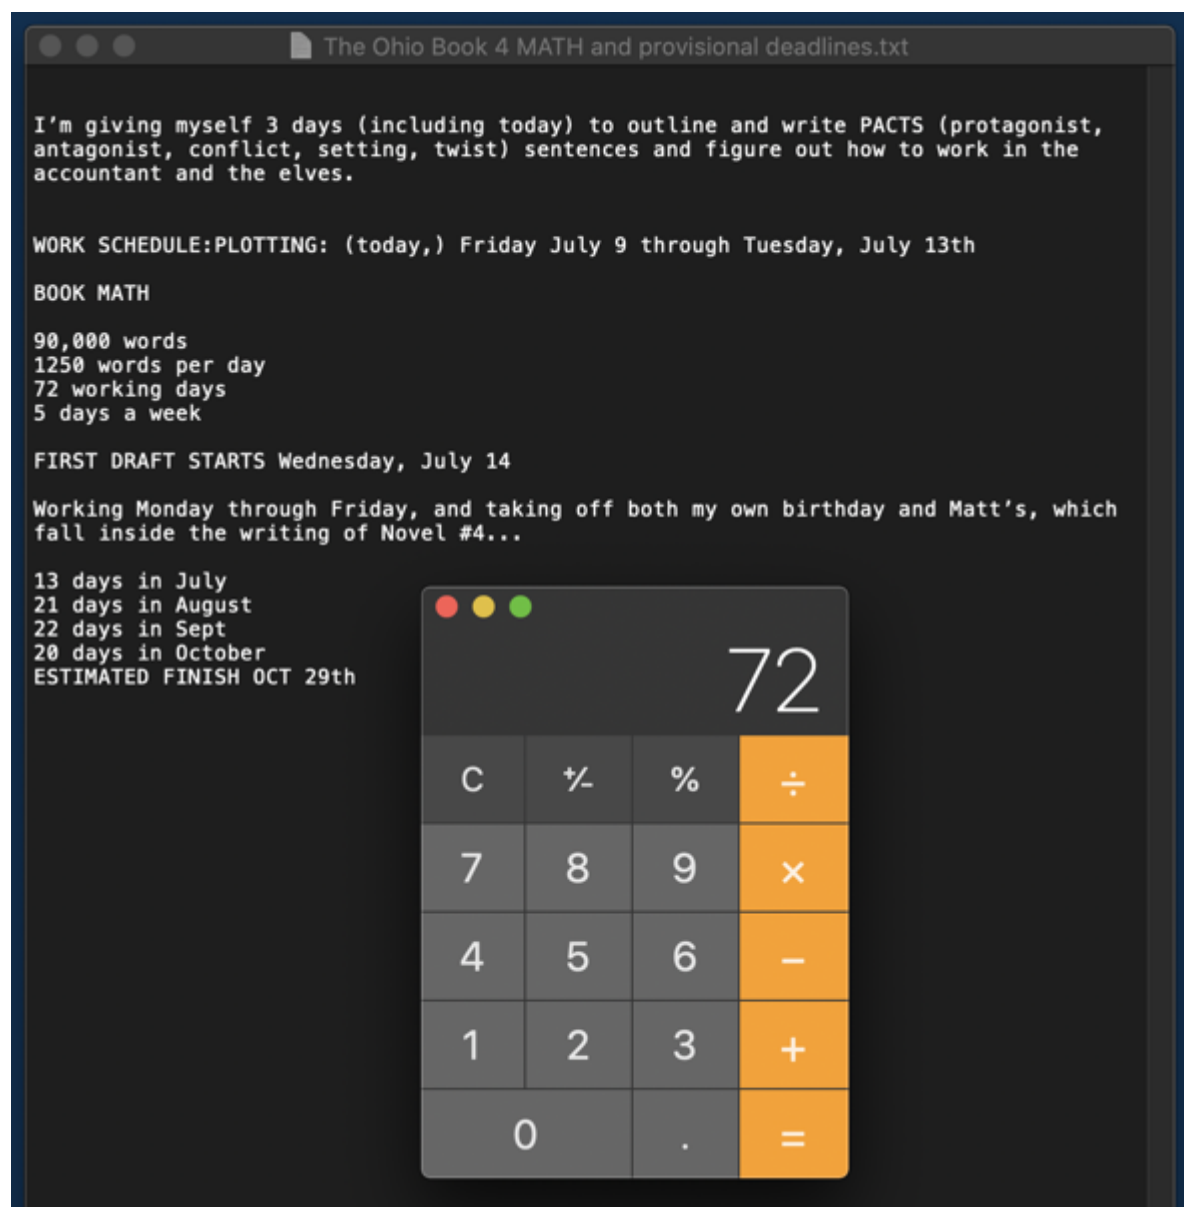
The Ohio Book 4 MATH and provisional deadlines.txt

I'm giving myself 3 days (including today) to outline and write PACTS (protagonist, antagonist, conflict, setting, twist) sentences and figure out how to work in the accountant and the elves.

WORK SCHEDULE:PLOTTING: (today,) Friday July 9 through Tuesday, July 13th

BOOK MATH

90,000 words
1250 words per day
72 working days
5 days a week

FIRST DRAFT STARTS Wednesday, July 14

Working Monday through Friday, and taking off both my own birthday and Matt's, which fall inside the writing of Novel #4...

13 days in July
21 days in August
22 days in Sept
20 days in October
ESTIMATED FINISH OCT 29th

72

C
+/-
%
÷
7
8
9
×
4
5
6
−
1
2
3
+
0
.
=